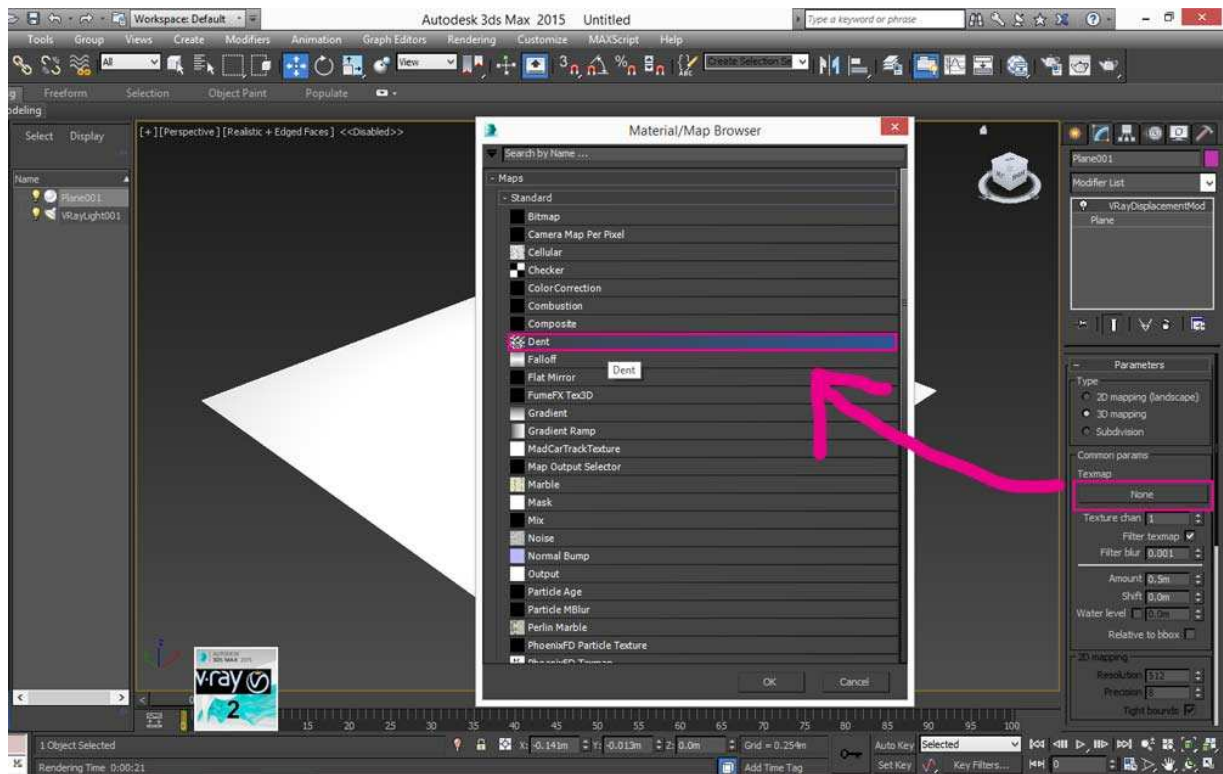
Workspace: Default

Autodesk 3ds Max 2015 Untitled

Type a keyword or phrase

Tools Group Views Create Modifiers Animation Graph Editors Rendering Customize MAXScript Help

All

View

Create Selection Se

Freeform Selection Object Paint Populate

odeling

Select Display

Name

Plane001

VRayLight001

[+] [Perspective] [Realistic + Edged Faces] <<Disabled>>

Material/Map Browser

Search by Name ...

- Maps

- Standard

Bitmap

Camera Map Per Pixel

Cellular

Checker

Color Correction

Combustion

Composite

Dent

Falloff

Dent

Flat Mirror

FumeFX Tex3D

Gradient

Gradient Ramp

MadCarTrackTexture

Map Output Selector

Marble

Mask

Mix

Noise

Normal Bump

Output

Particle Age

Particle MBlur

Perlin Marble

PhoenixFD Particle Texture

OK

Cancel

Plane001

Modifier List

VRayDisplacementMod

Plane

Parameters

Type

2D mapping (landscape)

3D mapping

Subdivision

Common params

Texmap

None

Texture chan 1

Filter texmap

Filter blur 0.001

Amount 0.5m

Shift 0.0m

Water level 0.0m

Relative to bbox

2D mapping

Resolution 512

Precision 8

Tight bounds

v-ray 2

15 20 25 30 35 40 45 50 55 60 65 70 75 80 85 90 95 100

1 Object Selected

Rendering Time 0:00:21

X: -0.141m Y: -0.013m Z: 0.0m

Grid = 0.254m

Add Time Tag

Auto Key Selected

Set Key Key Filters...

0